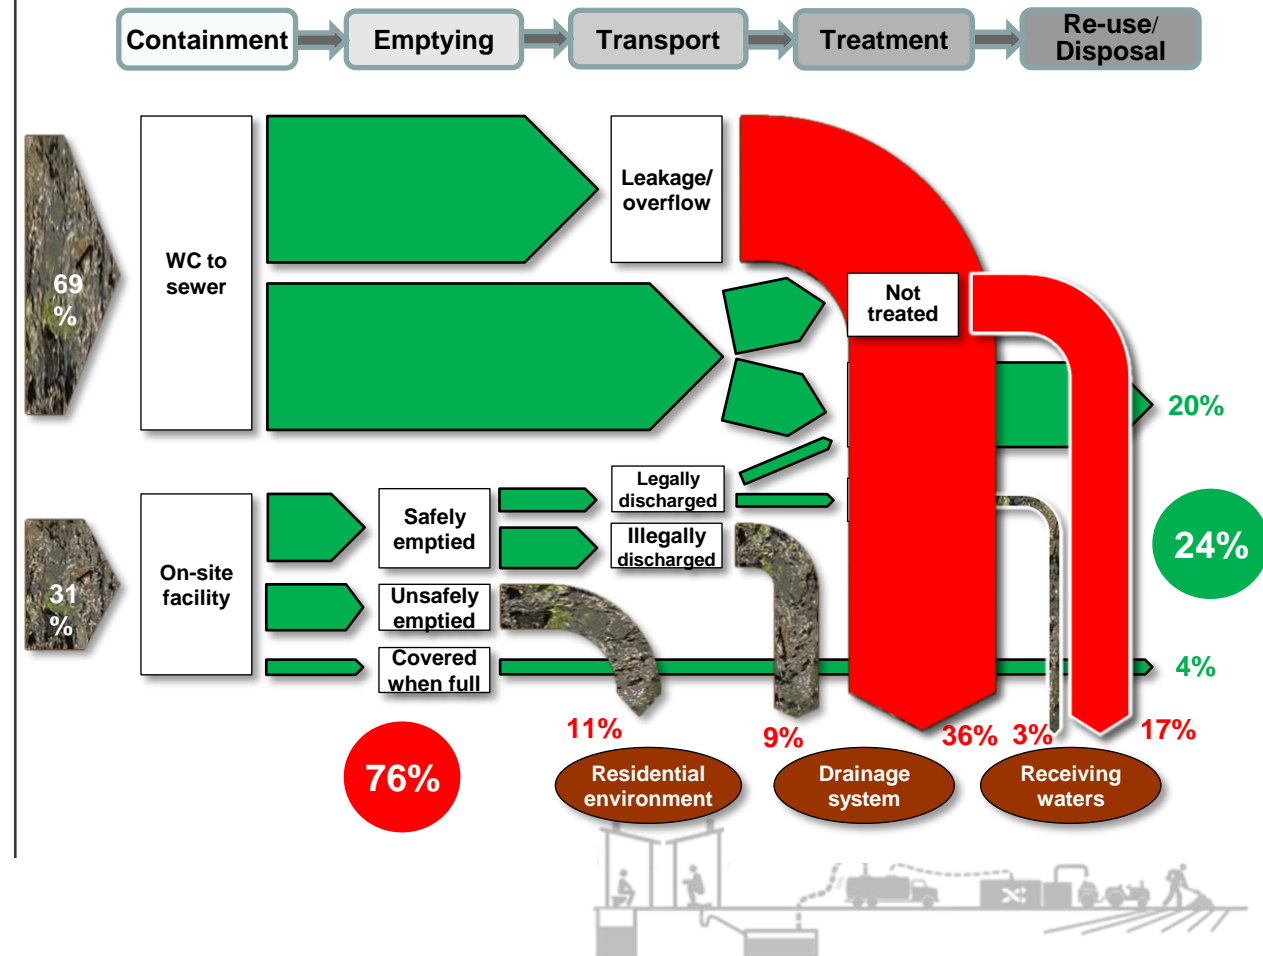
Containment
Emptying
Transport
Treatment
Re-use/ Disposal

69 %
WC to sewer
Leakage/ overflow
Not treated
20%

31 %
On-site facility
Safely emptied
Legally discharged
Illegally discharged
24%
Unsafely emptied
Covered when full
4%

11%
9%
36%
3%
17%
76%
Residential environment
Drainage system
Receiving waters